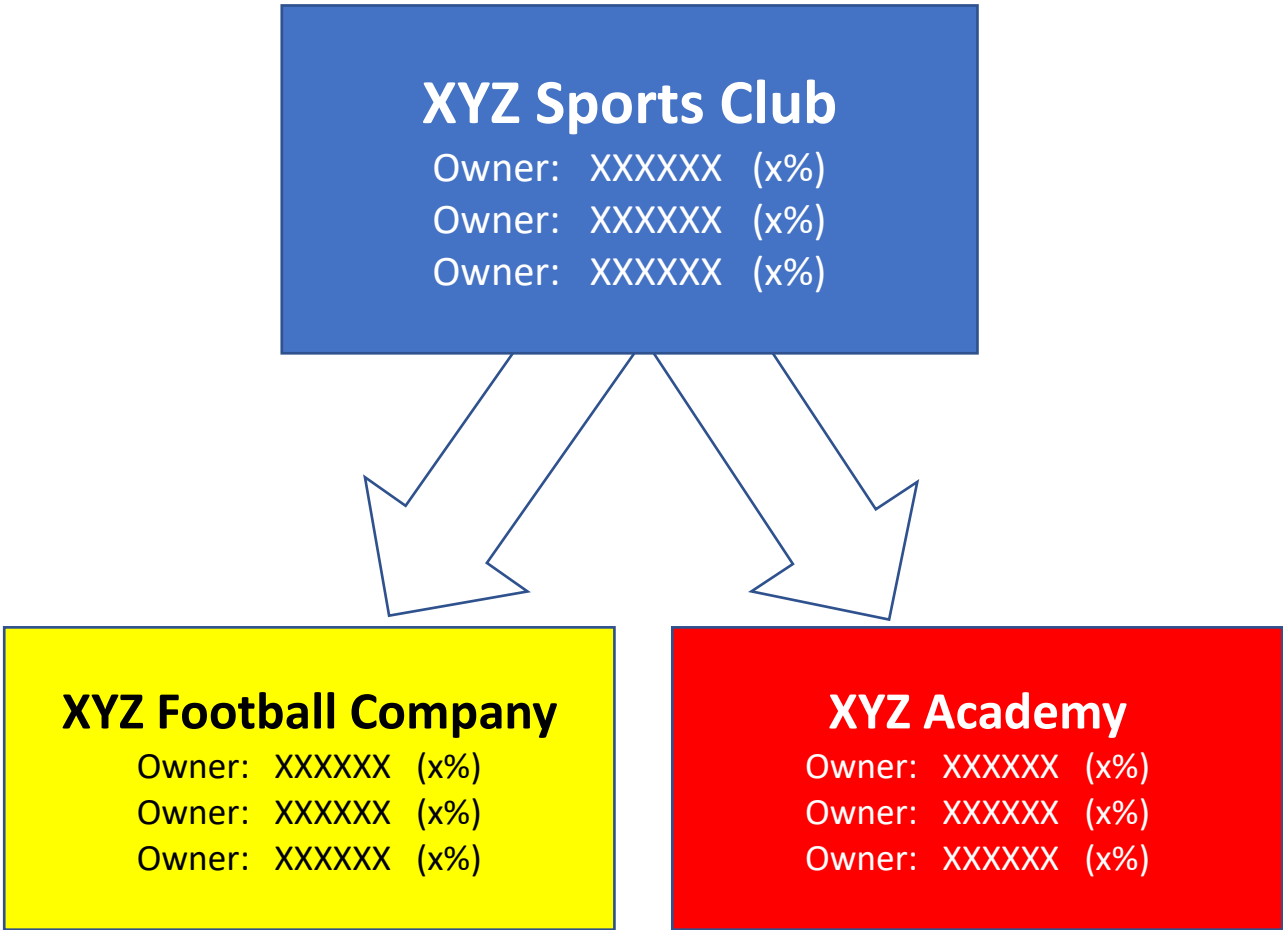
XYZ Sports Club
Owner: XXXXXX (x%)
Owner: XXXXXX (x%)
Owner: XXXXXX (x%)

XYZ Football Company
Owner: XXXXXX (x%)
Owner: XXXXXX (x%)
Owner: XXXXXX (x%)

XYZ Academy
Owner: XXXXXX (x%)
Owner: XXXXXX (x%)
Owner: XXXXXX (x%)